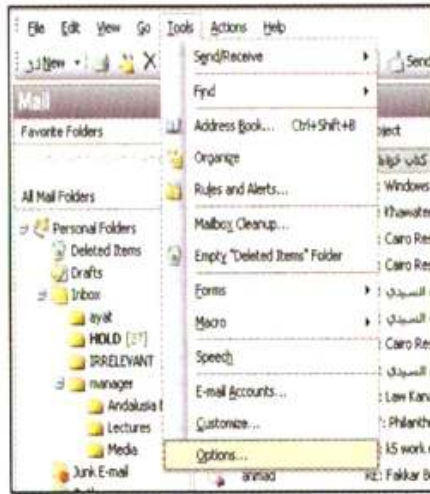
File Edit View Go Tools Actions Help

New Send

Mail

Favorite Folders

All Mail Folders

Personal Folders
Deleted Items
Drafts
Inbox
ayat
HOLD [27]
IRRELEVANT
manager
Andalusia
Lectures
Media
Junk E-mail

Send/Receive
Find
Address Book... Ctrl+Shift+B
Organize
Rules and Alerts...
Mailbox Cleanup...
Empty "Deleted Items" Folder
Forms
Macro
Speech
E-mail Accounts...
Customize...
Options...

bject
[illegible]
: Windows
: Khawater
: Cairo Res
: Cairo Res
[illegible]
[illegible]
: Cairo Res
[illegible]
: Law Kan
: Philanth
: IS work
ahmad
RE: Fakkar B